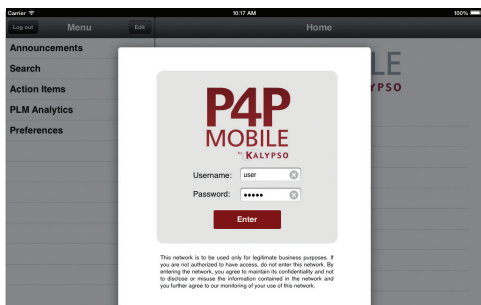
Carrier
10:17 AM
100%
Log out
Menu
Edit
Home
Announcements
Search
Action Items
PLM Analytics
Preferences
LE
YPSO
P4P
MOBILE
by KALYPSO
Username: user
Password: •••••
Enter
This network is to be used only for legitimate business purposes. If you are not authorized to have access, do not enter this network. By entering the network, you agree to maintain its confidentiality and not to disclose or misuse the information contained in the network and you further agree to our monitoring of your use of this network.